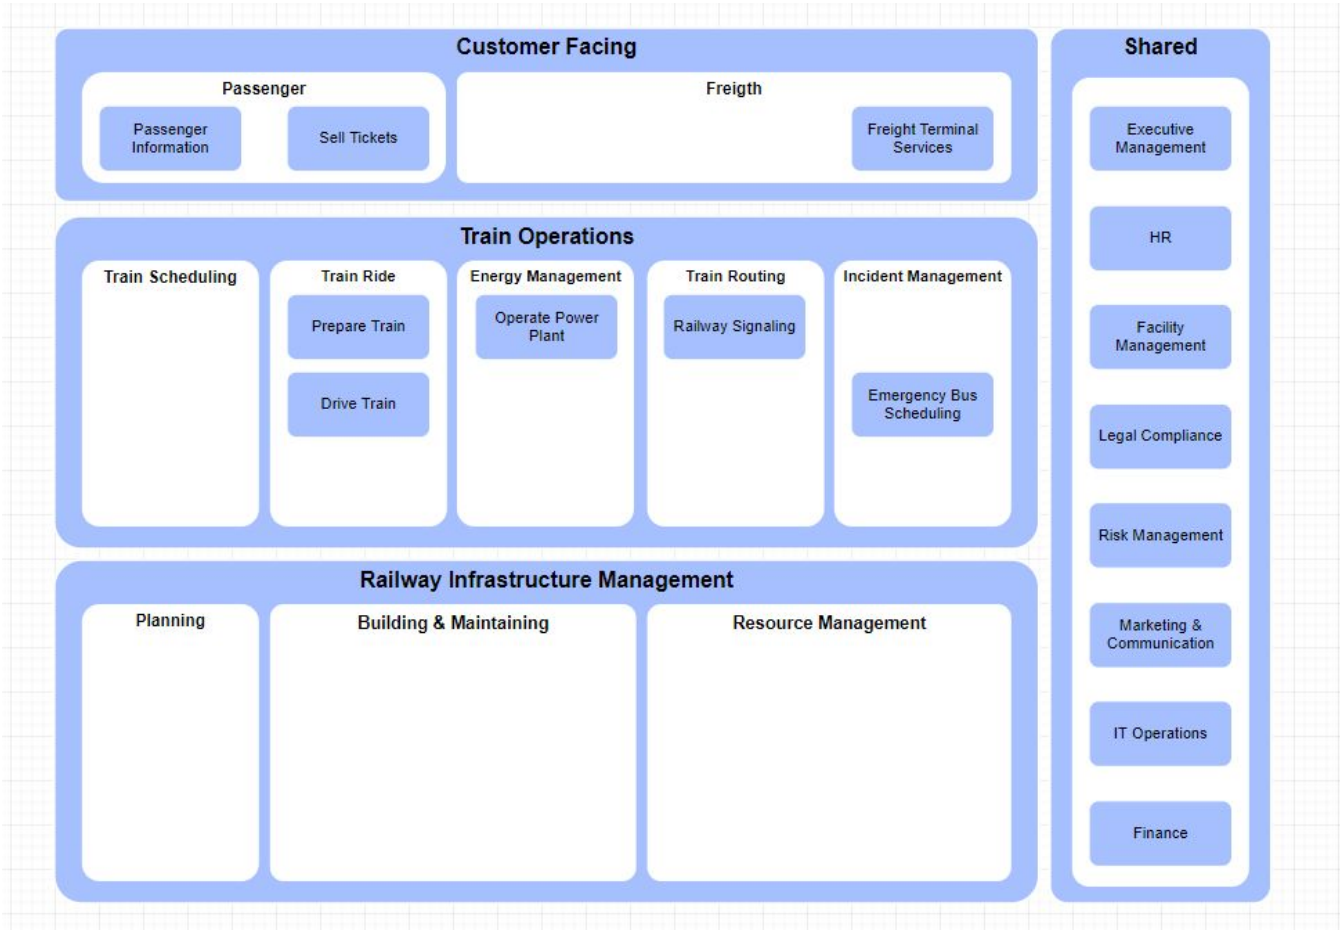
Customer Facing

Passenger

Passenger Information

Sell Tickets

Freigth

Freight Terminal Services

Train Operations

Train Scheduling

Train Ride

Prepare Train

Drive Train

Energy Management

Operate Power Plant

Train Routing

Railway Signaling

Incident Management

Emergency Bus Scheduling

Railway Infrastructure Management

Planning

Building & Maintaining

Resource Management

Shared

Executive Management

HR

Facility Management

Legal Compliance

Risk Management

Marketing & Communication

IT Operations

Finance